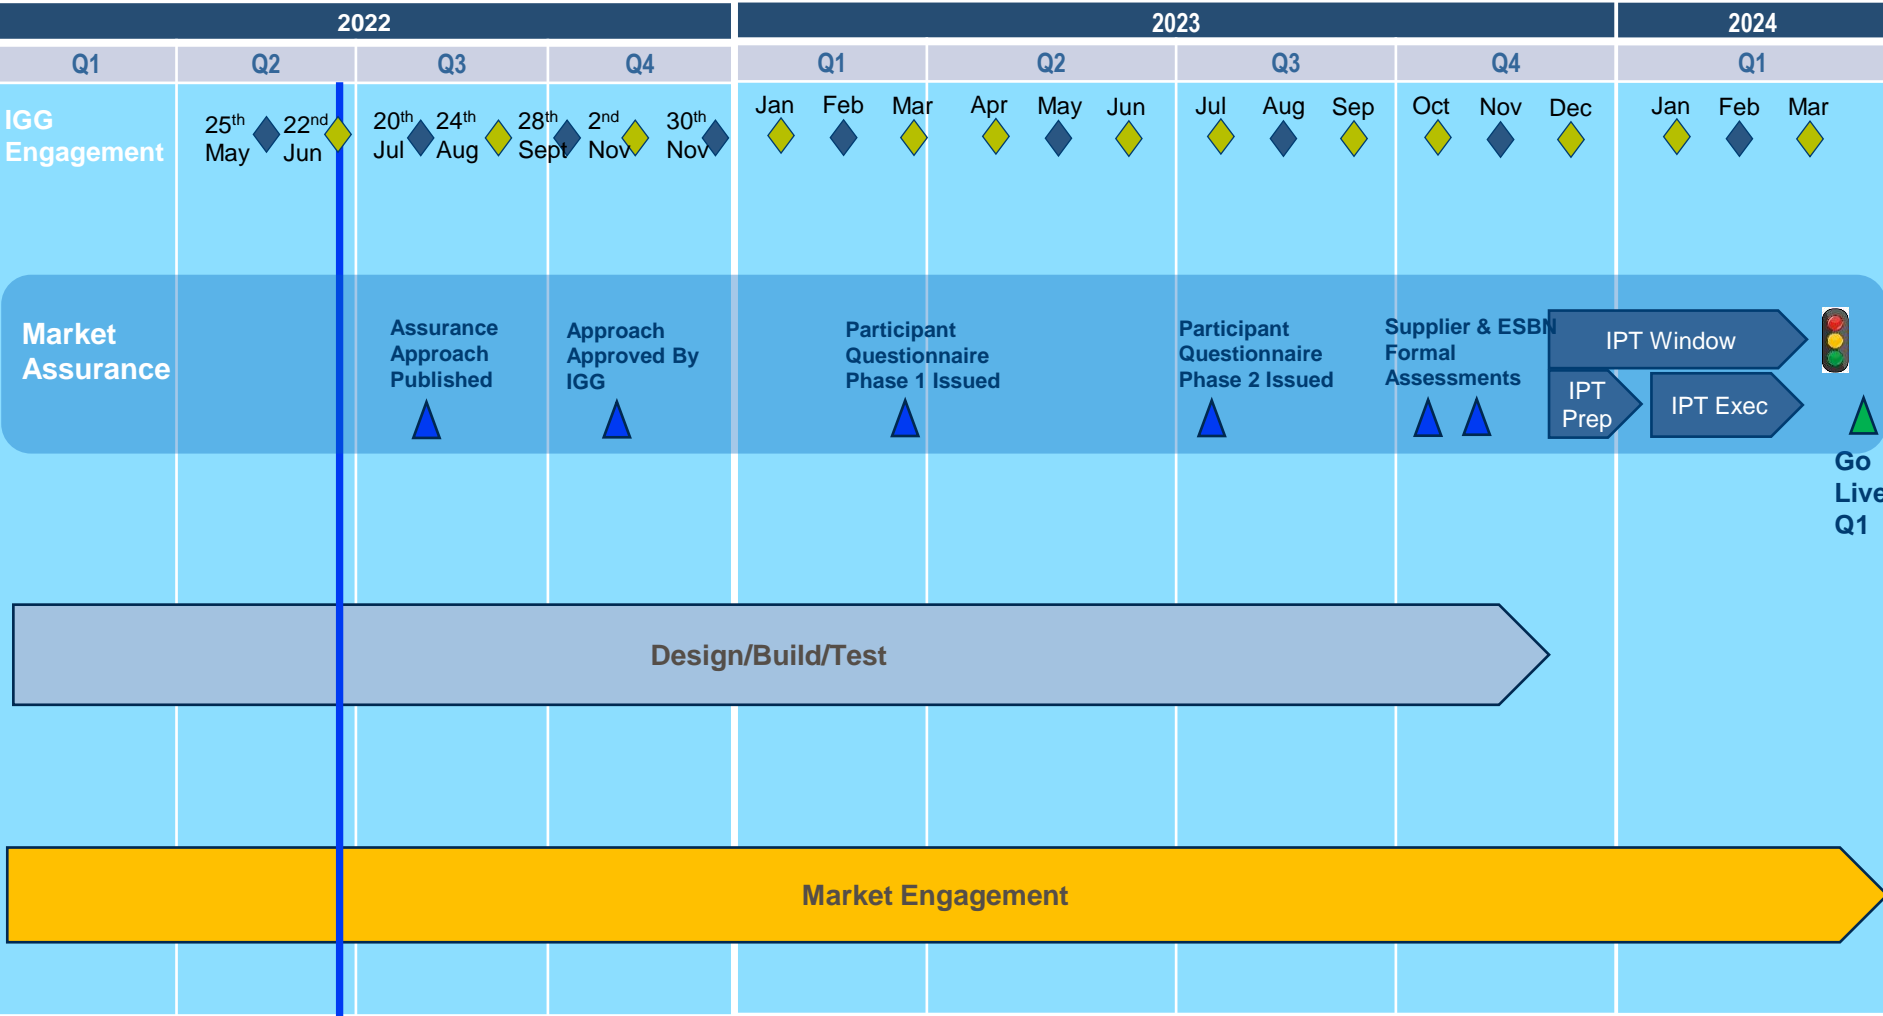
| 2022 | | | | 2023 | | | | 2024 |
|---|---|---|---|---|---|---|---|---|
| Q1 | Q2 | Q3 | Q4 | Q1 | Q2 | Q3 | Q4 | Q1 |

IGG Engagement

25$^{th}$ May 22$^{nd}$ Jun 20$^{th}$ Jul 24$^{th}$ Aug 28$^{th}$ Sept 2$^{nd}$ Nov 30$^{th}$ Nov

Jan Feb Mar Apr May Jun Jul Aug Sep Oct Nov Dec Jan Feb Mar

Market Assurance

Assurance Approach Published

Approach Approved By IGG

Participant Questionnaire Phase 1 Issued

Participant Questionnaire Phase 2 Issued

Supplier & ESBN Formal Assessments

IPT Window

IPT Prep

IPT Exec

Go Live Q1

Design/Build/Test

Market Engagement